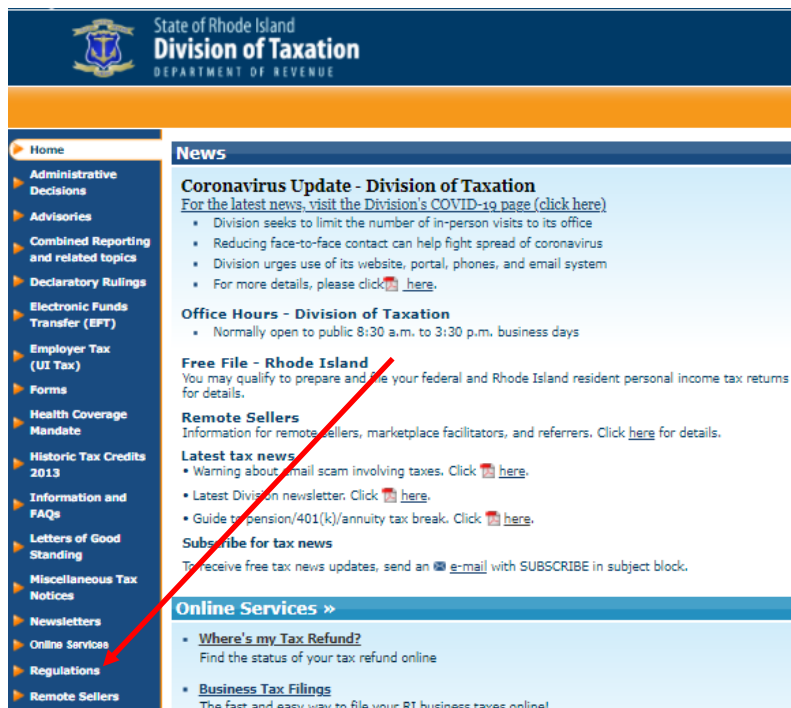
State of Rhode Island
Division of Taxation
DEPARTMENT OF REVENUE

Home
Administrative Decisions
Advisories
Combined Reporting and related topics
Declaratory Rulings
Electronic Funds Transfer (EFT)
Employer Tax (UI Tax)
Forms
Health Coverage Mandate
Historic Tax Credits 2013
Information and FAQs
Letters of Good Standing
Miscellaneous Tax Notices
Newsletters
Online Services
Regulations
Remote Sellers

News

Coronavirus Update - Division of Taxation
For the latest news, visit the Division's COVID-19 page (click here)
- Division seeks to limit the number of in-person visits to its office
- Reducing face-to-face contact can help fight spread of coronavirus
- Division urges use of its website, portal, phones, and email system
- For more details, please click here.

Office Hours - Division of Taxation
- Normally open to public 8:30 a.m. to 3:30 p.m. business days

Free File - Rhode Island
You may qualify to prepare and file your federal and Rhode Island resident personal income tax returns for details.

Remote Sellers
Information for remote sellers, marketplace facilitators, and referrers. Click here for details.

Latest tax news
• Warning about email scam involving taxes. Click here.
• Latest Division newsletter. Click here.
• Guide to pension/401(k)/annuity tax break. Click here.

Subscribe for tax news
To receive free tax news updates, send an e-mail with SUBSCRIBE in subject block.

Online Services »

- Where's my Tax Refund?
Find the status of your tax refund online

- Business Tax Filings
The fast and easy way to file your RI business taxes online!